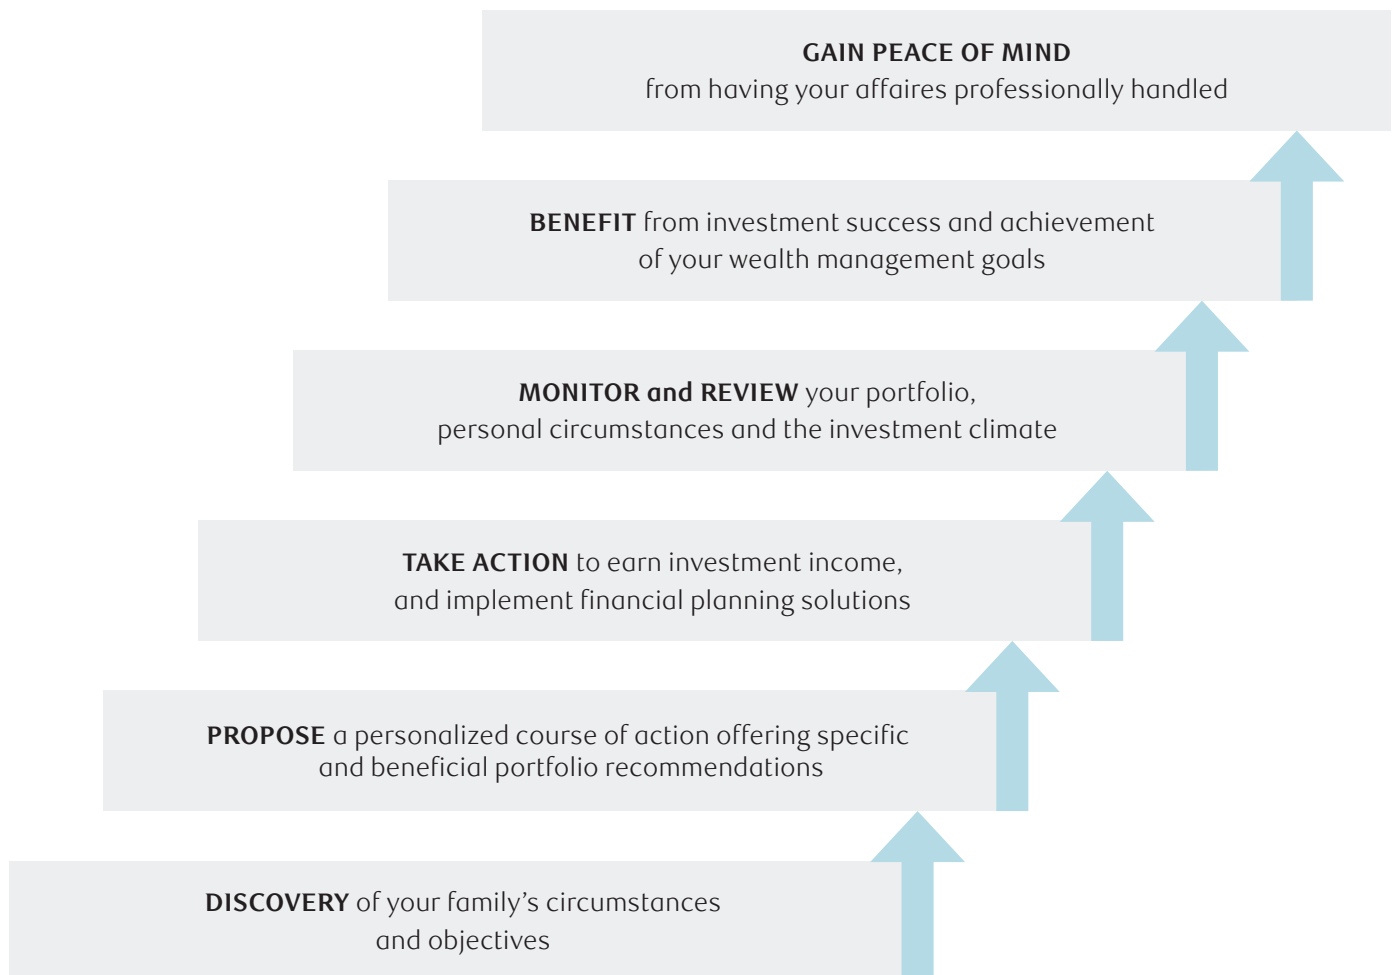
**GAIN PEACE OF MIND**
from having your affaires professionally handled

**BENEFIT** from investment success and achievement of your wealth management goals

**MONITOR and REVIEW** your portfolio, personal circumstances and the investment climate

**TAKE ACTION** to earn investment income, and implement financial planning solutions

**PROPOSE** a personalized course of action offering specific and beneficial portfolio recommendations

**DISCOVERY** of your family's circumstances and objectives